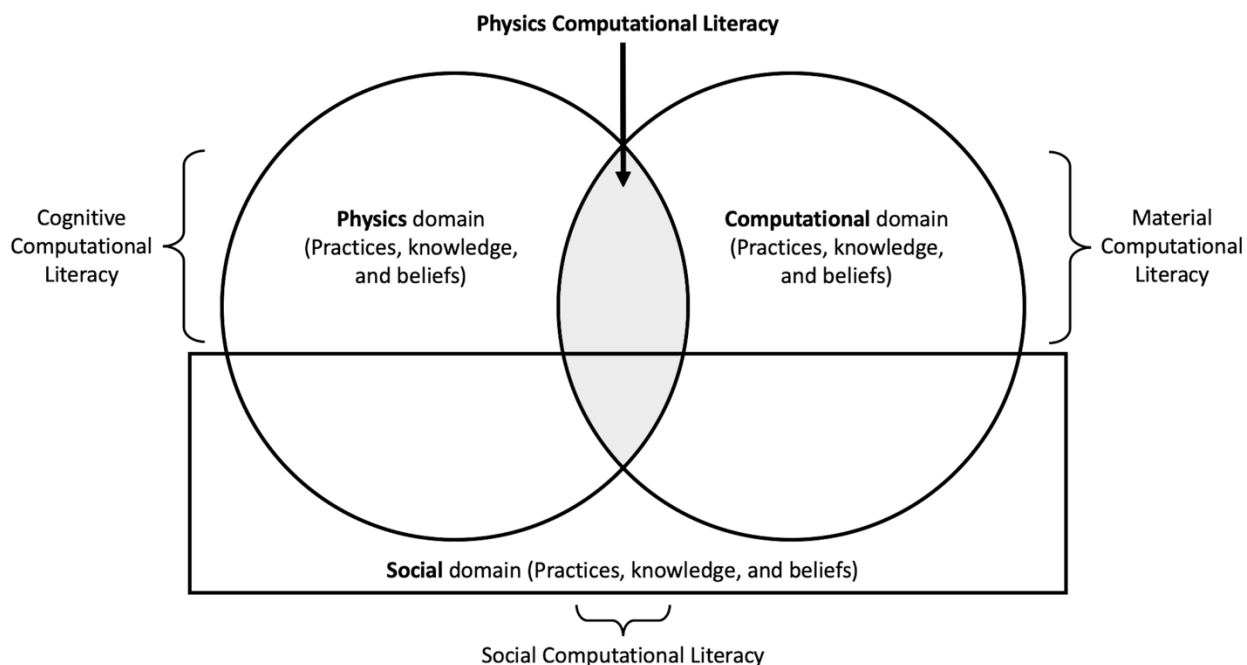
Physics Computational Literacy

Cognitive Computational Literacy

Physics domain (Practices, knowledge, and beliefs)

Computational domain (Practices, knowledge, and beliefs)

Material Computational Literacy

Social domain (Practices, knowledge, and beliefs)

Social Computational Literacy